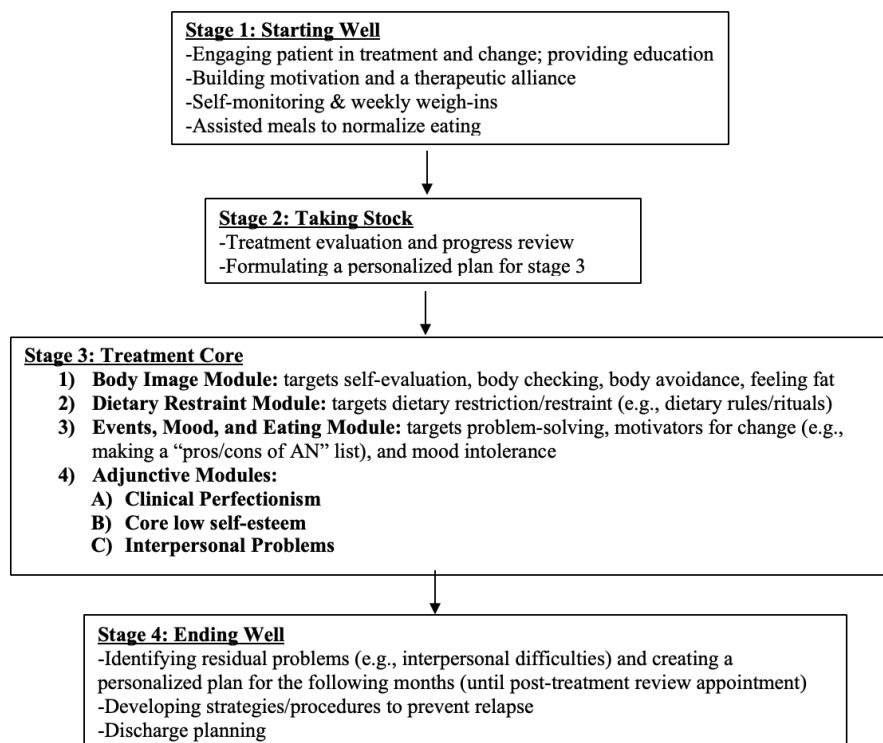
Stage 1: Starting Well
-Engaging patient in treatment and change; providing education
-Building motivation and a therapeutic alliance
-Self-monitoring & weekly weigh-ins
-Assisted meals to normalize eating

Stage 2: Taking Stock
-Treatment evaluation and progress review
-Formulating a personalized plan for stage 3

Stage 3: Treatment Core
1) Body Image Module: targets self-evaluation, body checking, body avoidance, feeling fat
2) Dietary Restraint Module: targets dietary restriction/restraint (e.g., dietary rules/rituals)
3) Events, Mood, and Eating Module: targets problem-solving, motivators for change (e.g., making a "pros/cons of AN" list), and mood intolerance
4) Adjunctive Modules:
A) Clinical Perfectionism
B) Core low self-esteem
C) Interpersonal Problems

Stage 4: Ending Well
-Identifying residual problems (e.g., interpersonal difficulties) and creating a personalized plan for the following months (until post-treatment review appointment)
-Developing strategies/procedures to prevent relapse
-Discharge planning